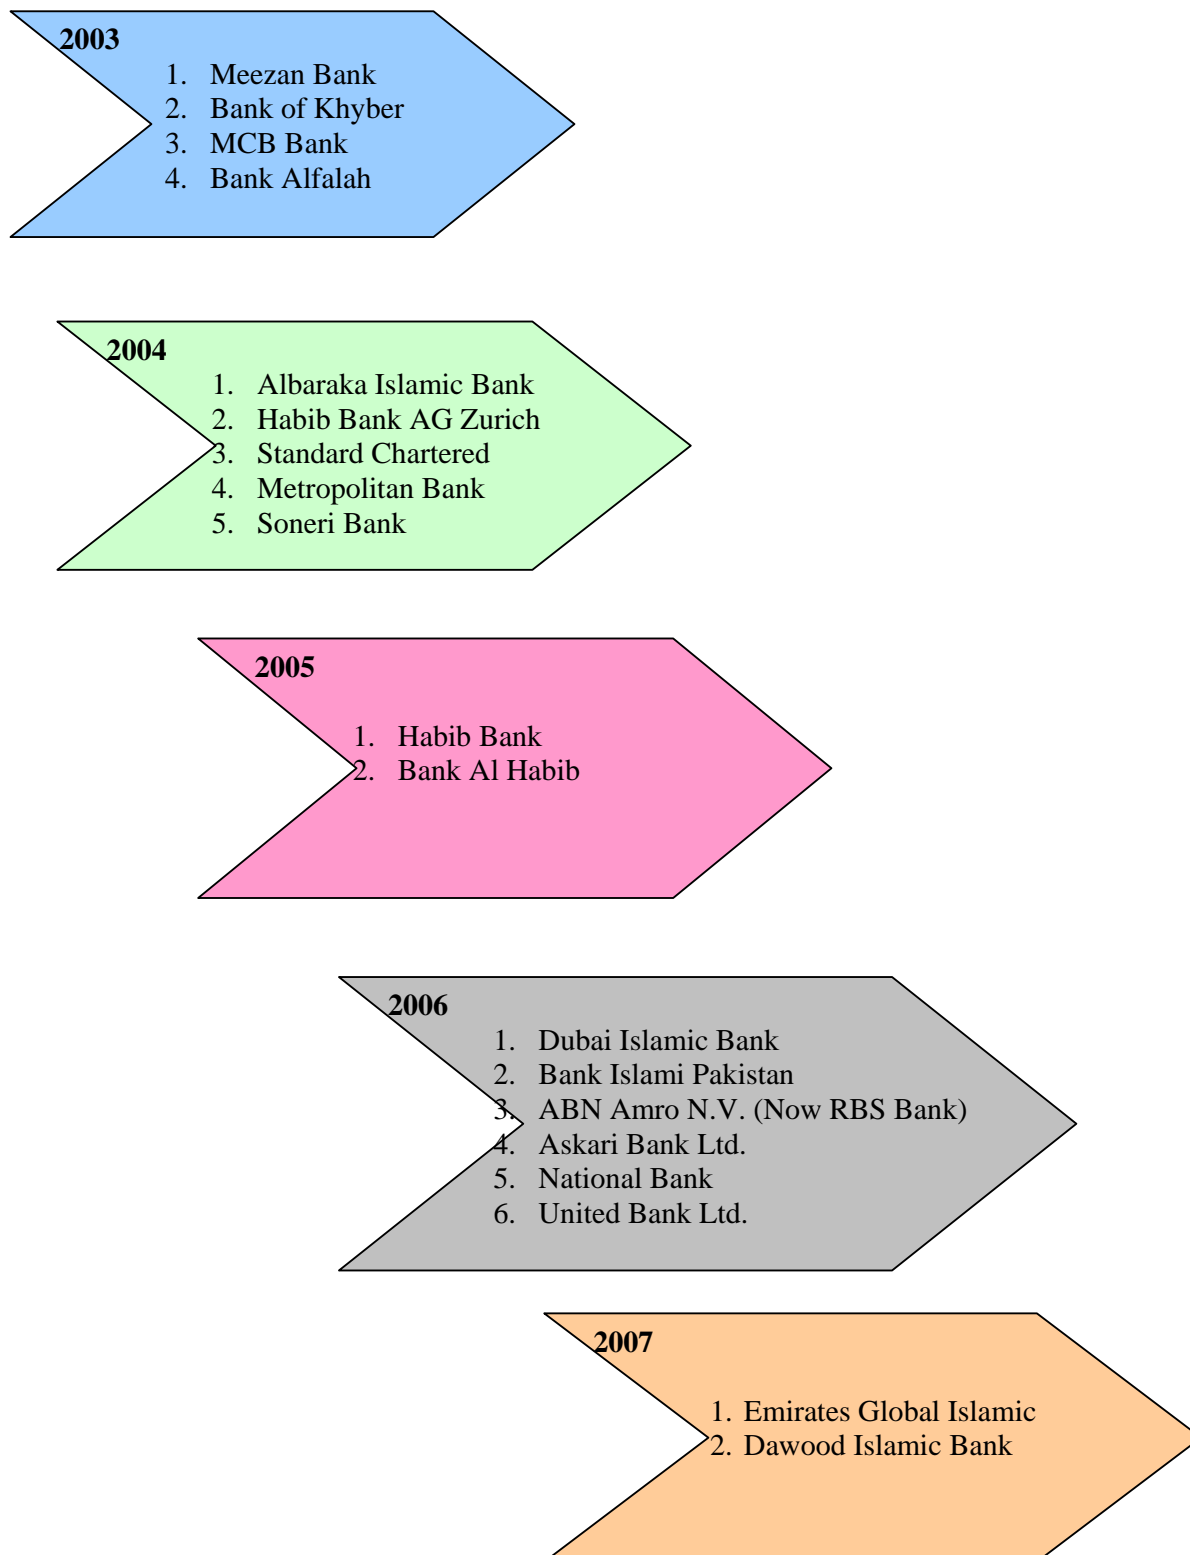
2003

1. Meezan Bank
2. Bank of Khyber
3. MCB Bank
4. Bank Alfalah

2004

1. Albaraka Islamic Bank
2. Habib Bank AG Zurich
3. Standard Chartered
4. Metropolitan Bank
5. Soneri Bank

2005

1. Habib Bank
2. Bank Al Habib

2006

1. Dubai Islamic Bank
2. Bank Islami Pakistan
3. ABN Amro N.V. (Now RBS Bank)
4. Askari Bank Ltd.
5. National Bank
6. United Bank Ltd.

2007

1. Emirates Global Islamic
2. Dawood Islamic Bank